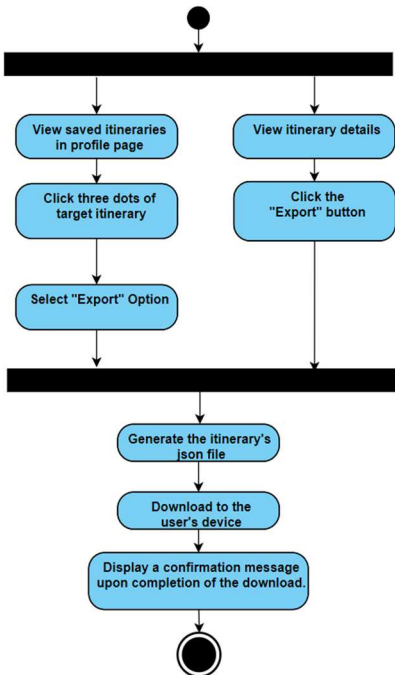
View saved itineraries in profile page

Click three dots of target itinerary

Select "Export" Option

View itinerary details

Click the "Export" button

Generate the itinerary's json file

Download to the user's device

Display a confirmation message upon completion of the download.